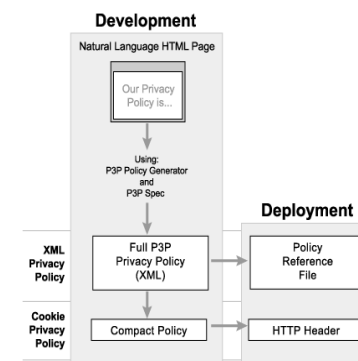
Development

Natural Language HTML Page

Our Privacy Policy is...

Using:
P3P Policy Generator
and
P3P Spec

Deployment

XML Privacy Policy

Full P3P Privacy Policy (XML)

Policy Reference File

Cookie Privacy Policy

Compact Policy

HTTP Header